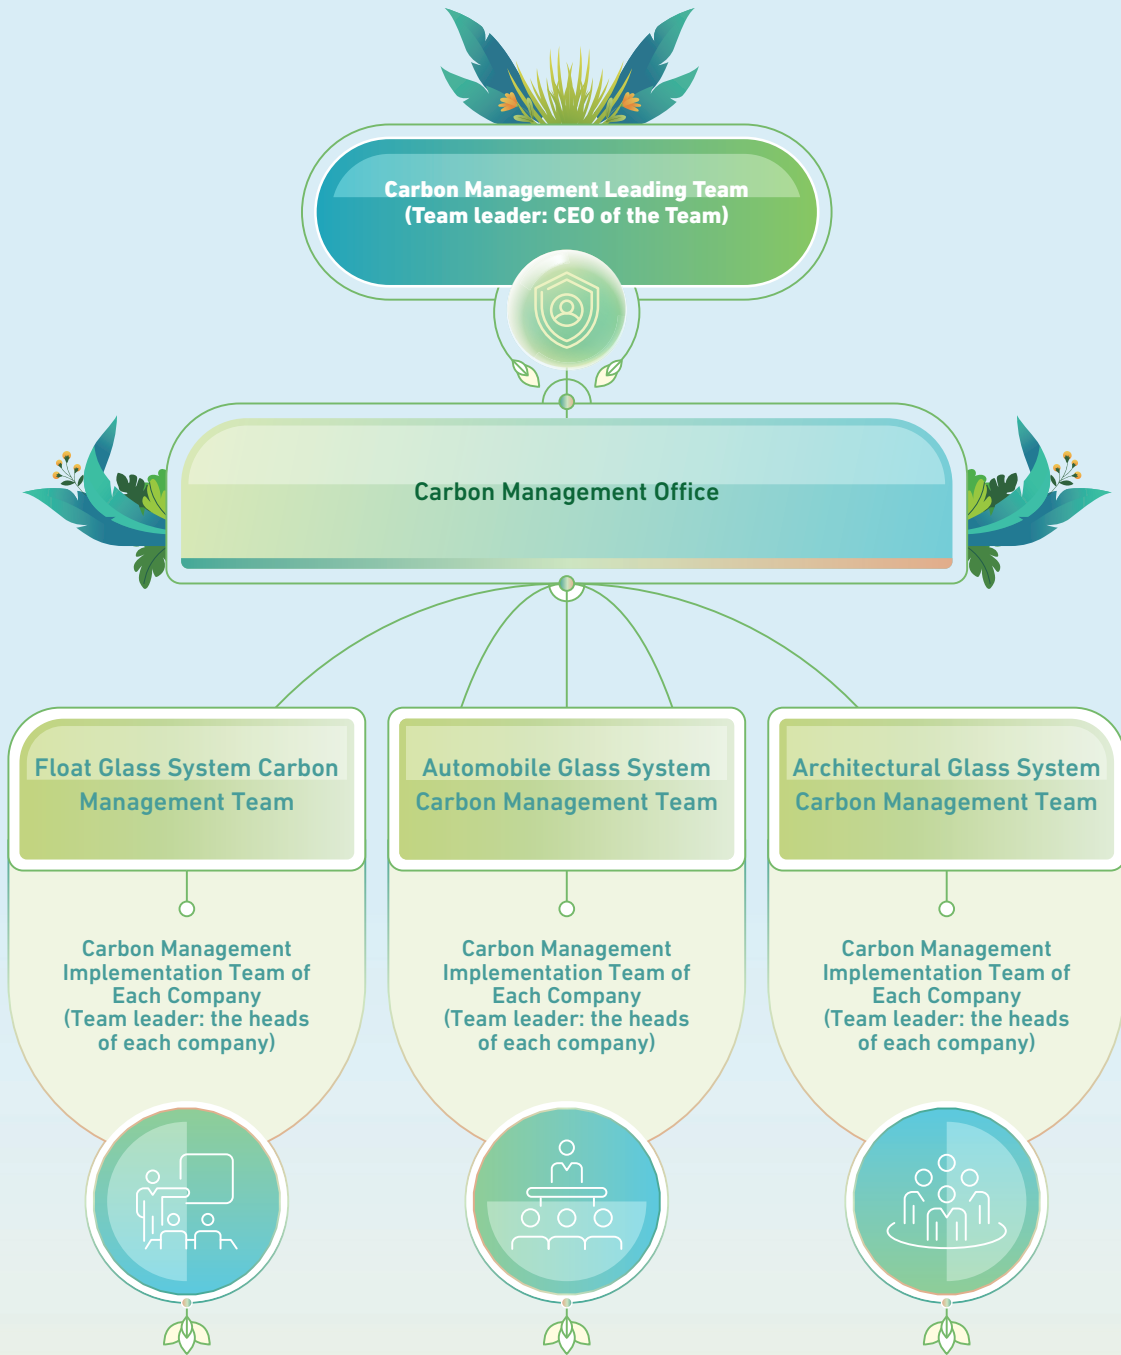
Carbon Management Leading Team
(Team leader: CEO of the Team)

Carbon Management Office

Float Glass System Carbon Management Team

Carbon Management Implementation Team of Each Company (Team leader: the heads of each company)

Automobile Glass System Carbon Management Team

Carbon Management Implementation Team of Each Company (Team leader: the heads of each company)

Architectural Glass System Carbon Management Team

Carbon Management Implementation Team of Each Company (Team leader: the heads of each company)